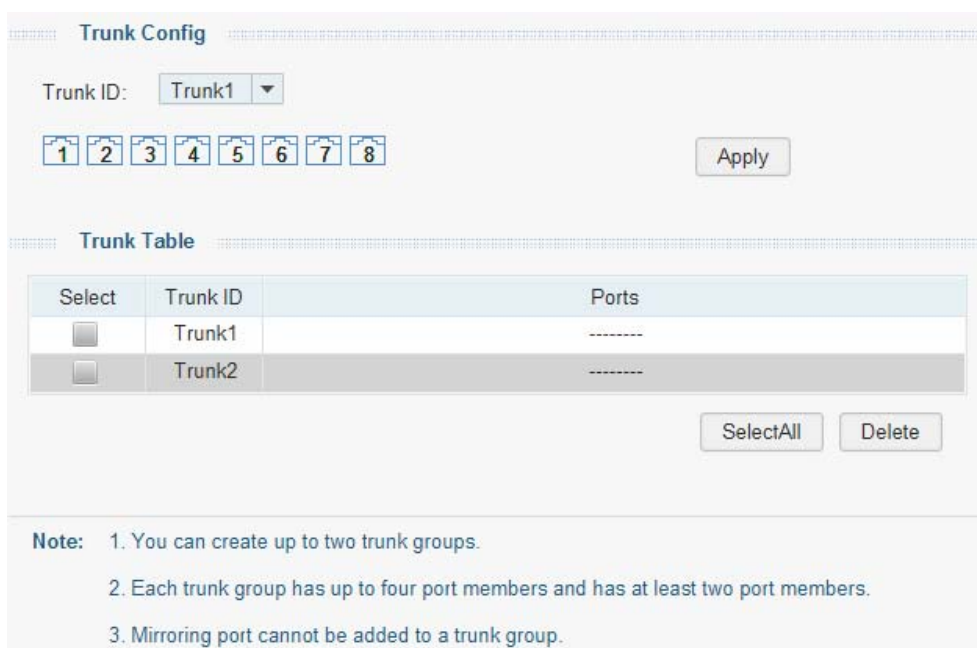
Trunk Config

Trunk ID: Trunk1

1 2 3 4 5 6 7 8

Apply

Trunk Table

| Select | Trunk ID | Ports |
|---|---|---|
| | Trunk1 | -------- |
| | Trunk2 | -------- |

SelectAll Delete

Note: 1. You can create up to two trunk groups.

2. Each trunk group has up to four port members and has at least two port members.

3. Mirroring port cannot be added to a trunk group.